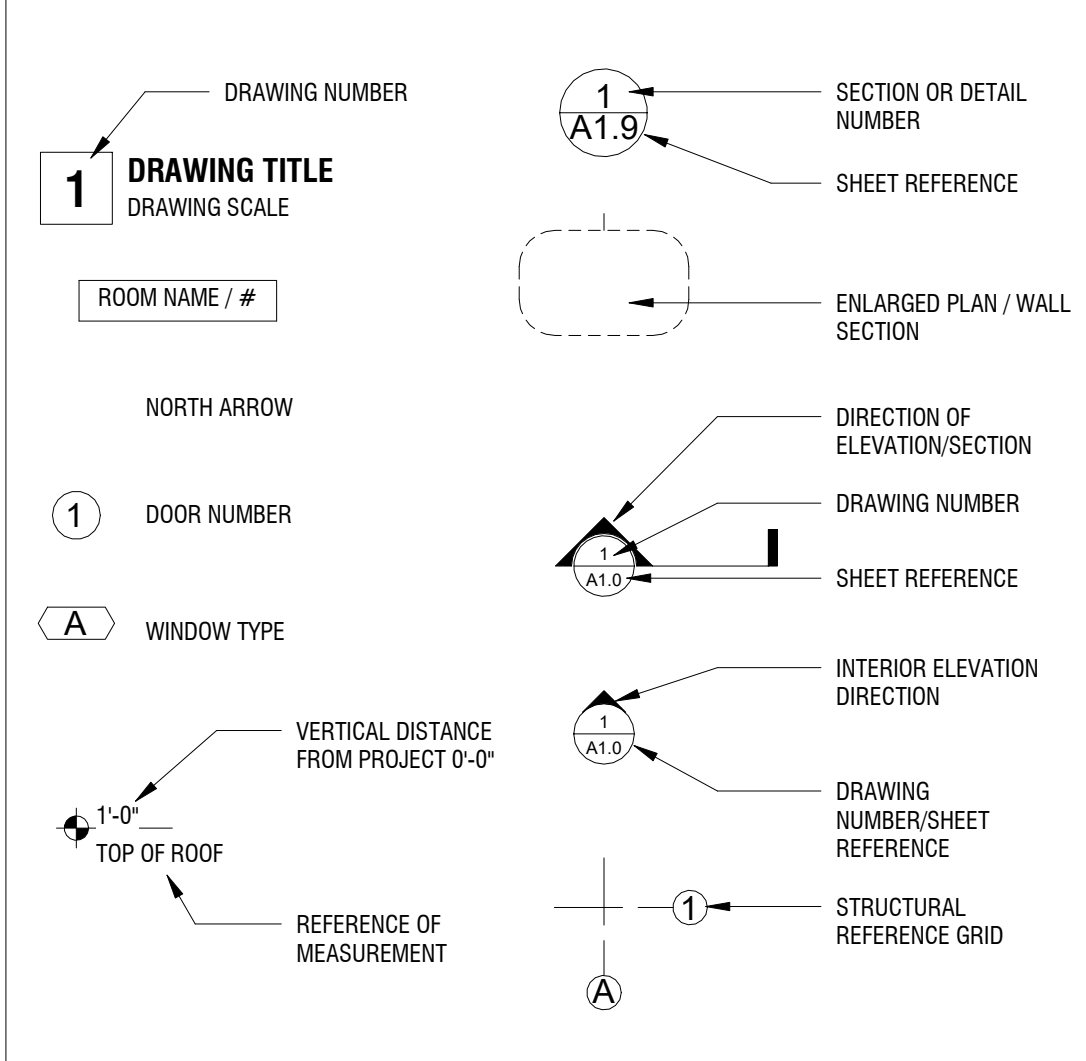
DRAWING NUMBER

1 DRAWING TITLE
DRAWING SCALE

ROOM NAME / #

NORTH ARROW

1 DOOR NUMBER

A WINDOW TYPE

VERTICAL DISTANCE FROM PROJECT 0'-0"

1'-0"
TOP OF ROOF

REFERENCE OF MEASUREMENT

1
A1.9

SECTION OR DETAIL NUMBER

SHEET REFERENCE

ENLARGED PLAN / WALL SECTION

DIRECTION OF ELEVATION/SECTION

DRAWING NUMBER

1
A1.0

SHEET REFERENCE

INTERIOR ELEVATION DIRECTION

1
A1.0

DRAWING NUMBER/SHEET REFERENCE

1

A

STRUCTURAL REFERENCE GRID